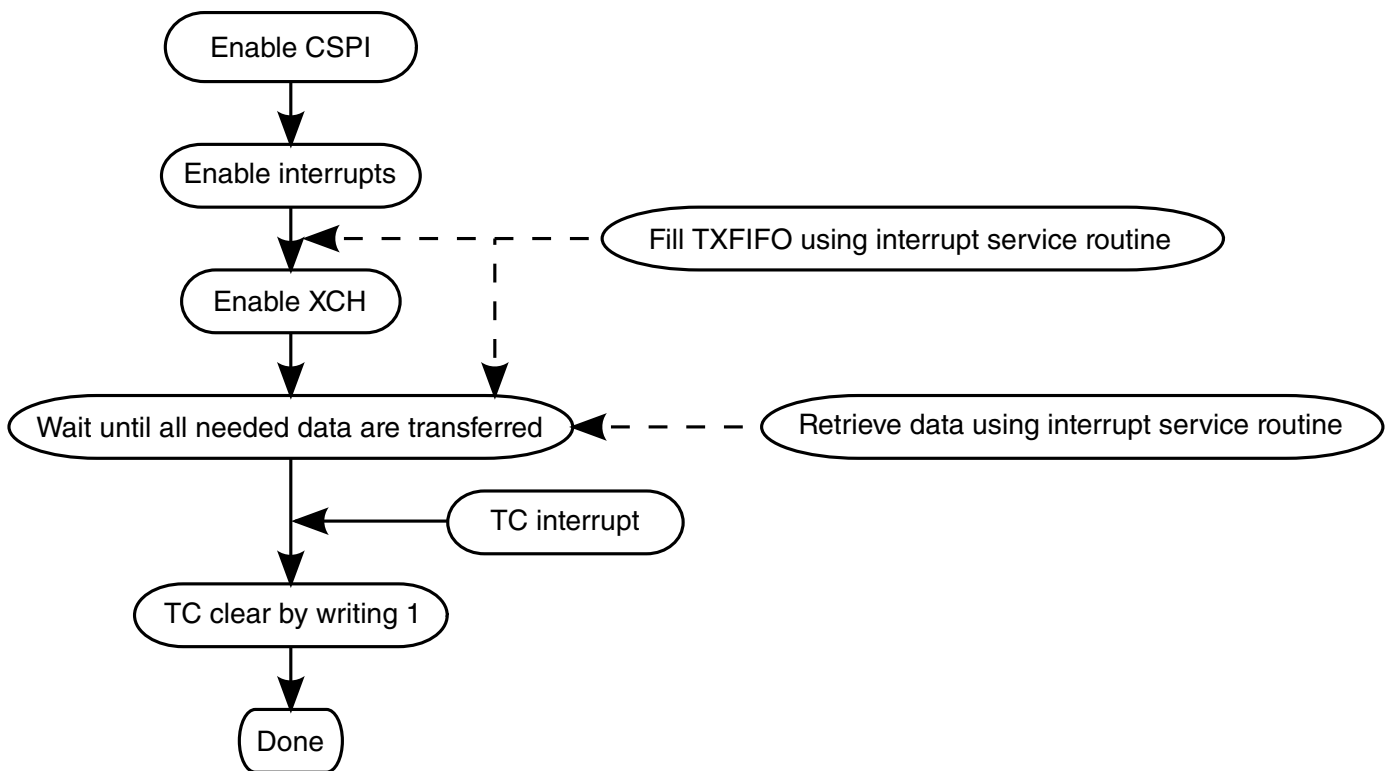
Enable CSPI

Enable interrupts

Fill TXFIFO using interrupt service routine

Enable XCH

Wait until all needed data are transferred

Retrieve data using interrupt service routine

TC interrupt

TC clear by writing 1

Done